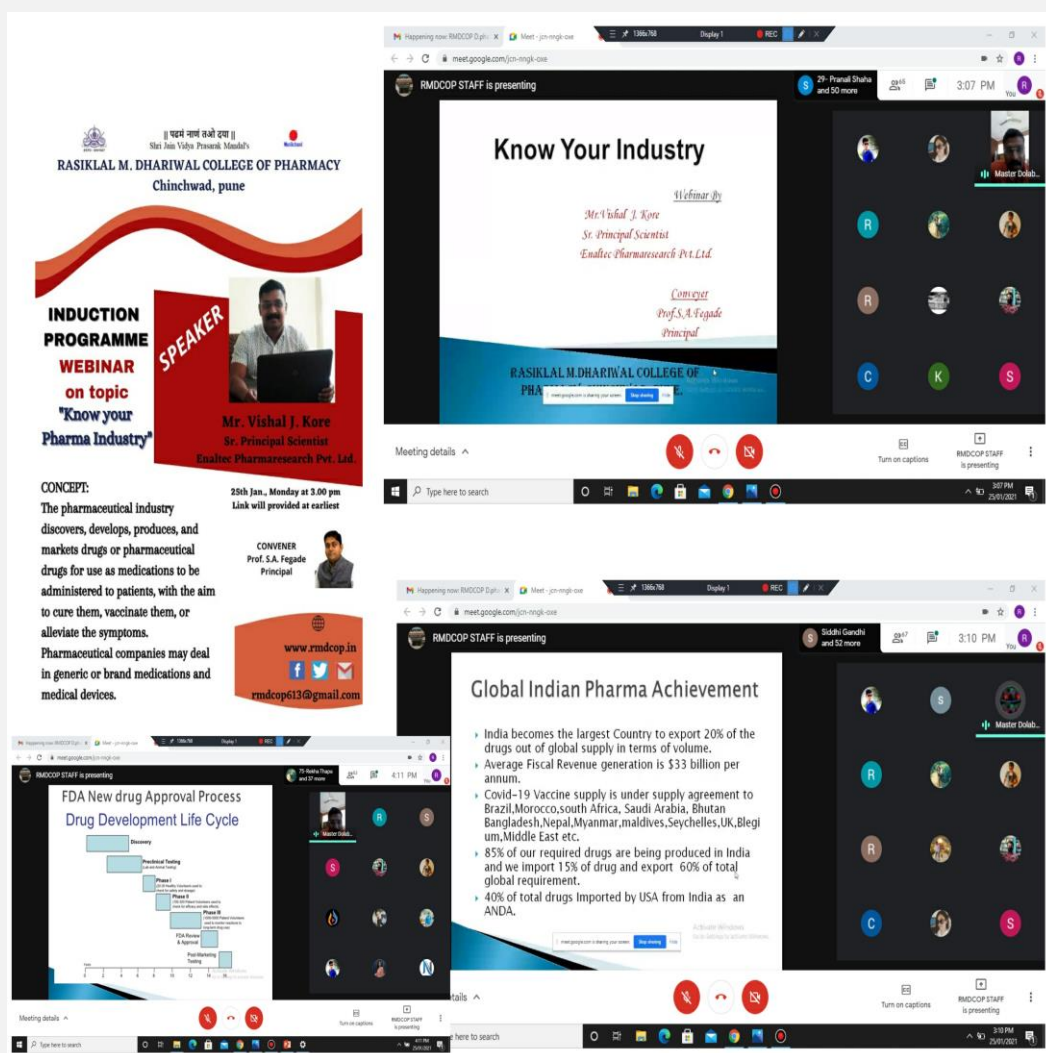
|| पदमं नाणं तओ दया ||
Shri Jain Vidya Prasarak Mandal's
RASIKLAL M. DHARIWAL COLLEGE OF PHARMACY
Chinchwad, pune

INDUCTION PROGRAMME
WEBINAR
on topic
"Know your Pharma Industry"

SPEAKER

Mr. Vishal J. Kore
Sr. Principal Scientist
Enaltec Pharmaresearch Pvt. Ltd.

CONCEPT:
The pharmaceutical industry discovers, develops, produces, and markets drugs or pharmaceutical drugs for use as medications to be administered to patients, with the aim to cure them, vaccinate them, or alleviate the symptoms. Pharmaceutical companies may deal in generic or brand medications and medical devices.

25th Jan., Monday at 3.00 pm
Link will provided at earliest

CONVENER
Prof. S.A. Fegade
Principal

www.rmdcop.in
rmdcop613@gmail.com

Happening now: RMDCOP D.ph
Meet - jcn-nngk-oxe
1366x768
Display 1
REC
meet.google.com/jcn-nngk-oxe
RMDCOP STAFF is presenting
29- Pranali Shaha and 50 more
3:07 PM
You

Know Your Industry
Webinar By
Mr.Vishal J. Kore
Sr. Principal Scientist
Enaltec Pharmaresearch Pvt.Ltd.
Conveyer
Prof.S.A.Fegade
Principal
RASIKLAL M.DHARIWAL COLLEGE OF PHA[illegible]
meet.google.com is sharing your screen. Stop sharing Hide

Master Dolab...
R R C K S

Meeting details ^
Turn on captions
RMDCOP STAFF is presenting
Type here to search
3:07 PM 25/01/2021

Happening now: RMDCOP D.ph
Meet - jcn-nngk-oxe
1366x768
Display 1
REC
meet.google.com/jcn-nngk-oxe
RMDCOP STAFF is presenting
Siddhi Gandhi and 52 more
3:10 PM
You

Global Indian Pharma Achievement
India becomes the largest Country to export 20% of the drugs out of global supply in terms of volume.
Average Fiscal Revenue generation is $33 billion per annum.
Covid-19 Vaccine supply is under supply agreement to Brazil,Morocco,south Africa, Saudi Arabia, Bhutan Bangladesh,Nepal,Myanmar,maldives,Seychelles,UK,Blegium,Middle East etc.
85% of our required drugs are being produced in India and we import 15% of drug and export 60% of total global requirement.
40% of total drugs Imported by USA from India as an ANDA.
meet.google.com is sharing your screen. Stop sharing Hide
Activate Windows

Master Dolab...
S R R C S
Meeting details ^
Turn on captions
RMDCOP STAFF is presenting
Type here to search
3:10 PM 25/01/2021

Happening now: RMDCOP D.ph
Meet - jcn-nngk-oxe
1366x768
Display 1
REC
meet.google.com/jcn-nngk-oxe
RMDCOP STAFF is presenting
75-Rekha Thapa and 37 more
4:11 PM

FDA New drug Approval Process
Drug Development Life Cycle
Discovery
Preclinical Testing
Phase I
Phase II
Phase III
FDA Review & Approval
Post-Marketing Testing

Master Dolab...
R S S N
Meeting details ^
Turn on captions
RMDCOP STAFF is presenting
Type here to search
4:11 PM 25/01/2021